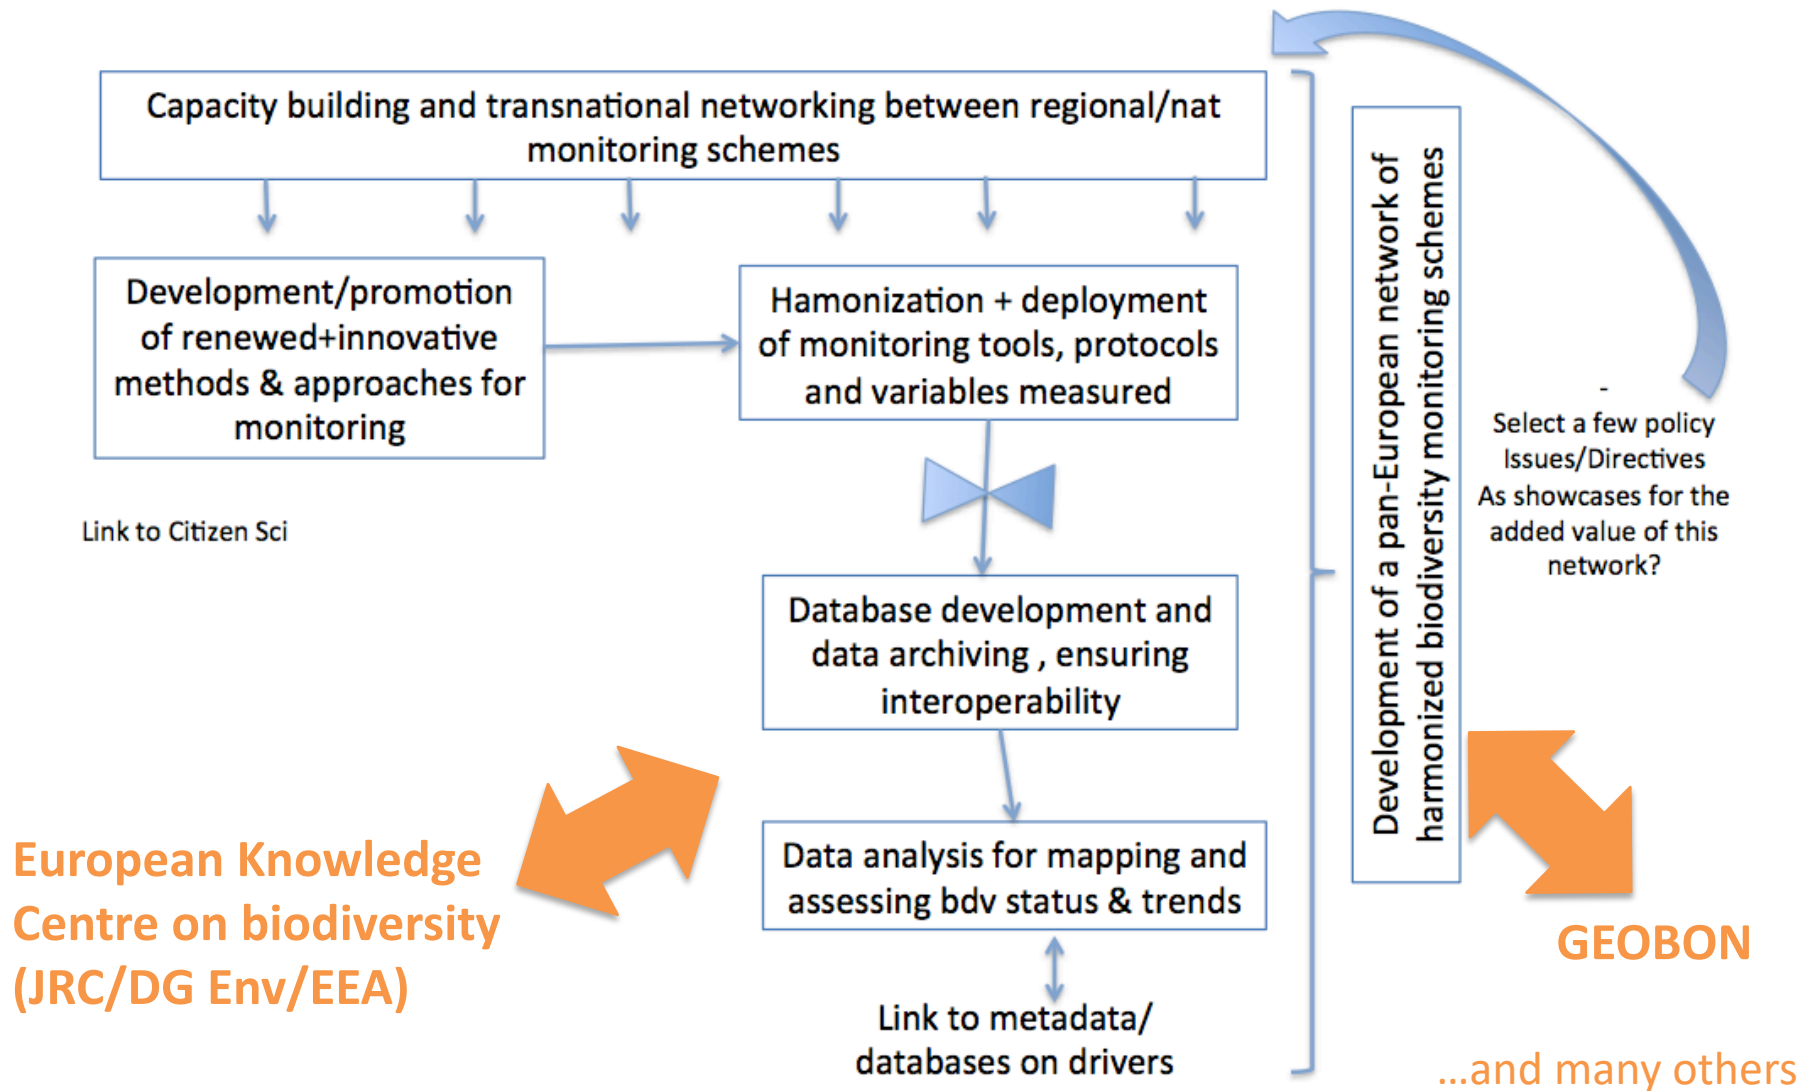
Capacity building and transnational networking between regional/nat monitoring schemes

Development/promotion of renewed+innovative methods & approaches for monitoring

Hamonization + deployment of monitoring tools, protocols and variables measured

Link to Citizen Sci

Database development and data archiving , ensuring interoperability

Data analysis for mapping and assessing bdv status & trends

Link to metadata/ databases on drivers

European Knowledge Centre on biodiversity (JRC/DG Env/EEA)

Development of a pan-European network of harmonized biodiversity monitoring schemes

-
Select a few policy Issues/Directives As showcases for the added value of this network?

GEOBON

...and many others